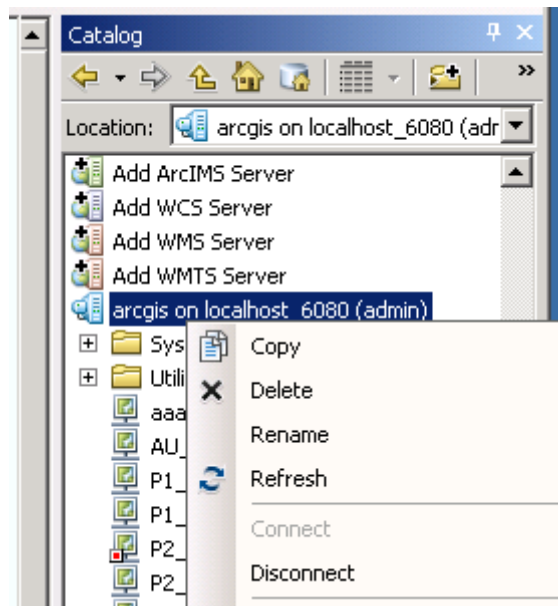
Catalog

Location: arcgis on localhost_6080 (adr

Add ArcIMS Server
Add WCS Server
Add WMS Server
Add WMTS Server
arcgis on localhost_6080 (admin)
Sys
Utili
aaa
AU_
P1_
P1_
P2_
P2_

Copy
Delete
Rename
Refresh
Connect
Disconnect